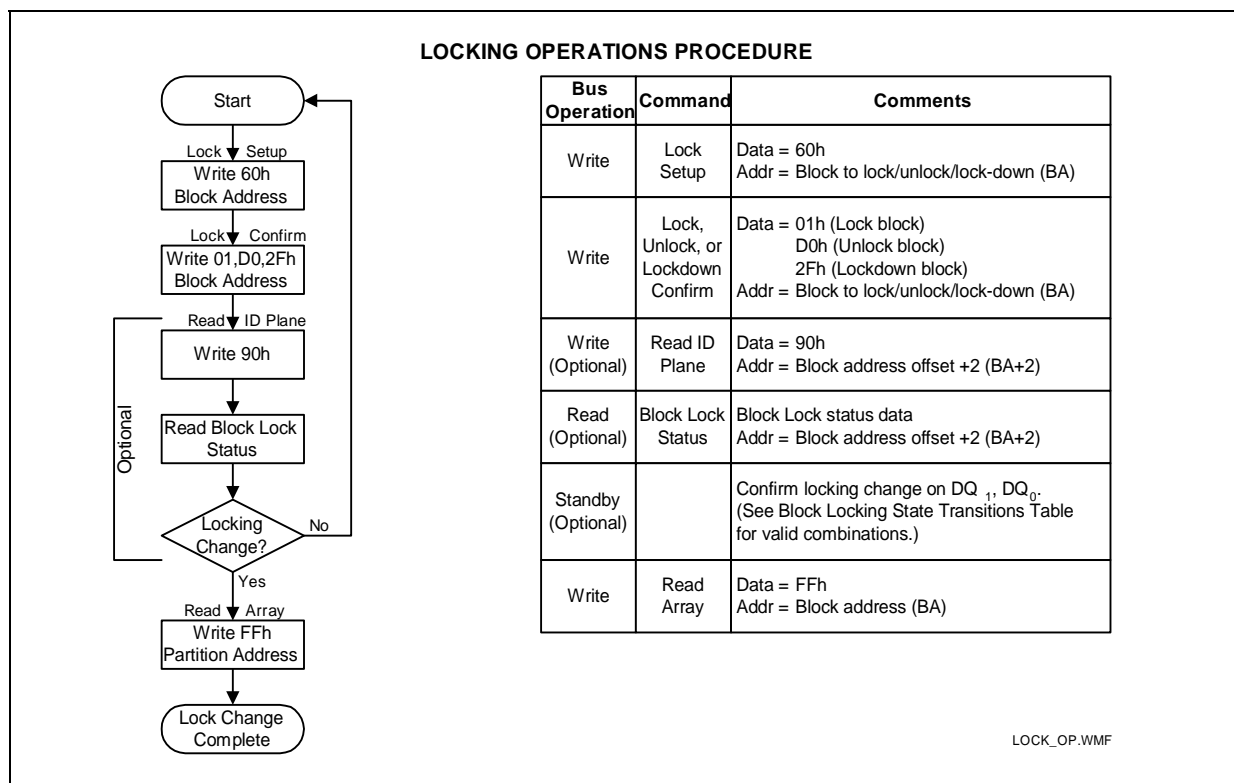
LOCKING OPERATIONS PROCEDURE

Start

Lock Setup

Write 60h Block Address

Lock Confirm

Write 01,D0,2Fh Block Address

Read ID Plane

Write 90h

Optional

Read Block Lock Status

Locking Change?

No

Yes

Read Array

Write FFh Partition Address

Lock Change Complete

| Bus Operation | Command | Comments |
|---|---|---|
| Write | Lock Setup | Data = 60h<br>Addr = Block to lock/unlock/lock-down (BA) |
| Write | Lock, Unlock, or Lockdown Confirm | Data = 01h (Lock block)<br>D0h (Unlock block)<br>2Fh (Lockdown block)<br>Addr = Block to lock/unlock/lock-down (BA) |
| Write (Optional) | Read ID Plane | Data = 90h<br>Addr = Block address offset +2 (BA+2) |
| Read (Optional) | Block Lock Status | Block Lock status data<br>Addr = Block address offset +2 (BA+2) |
| Standby (Optional) | | Confirm locking change on $DQ_1$, $DQ_0$.<br>(See Block Locking State Transitions Table for valid combinations.) |
| Write | Read Array | Data = FFh<br>Addr = Block address (BA) |

LOCK_OP.WMF